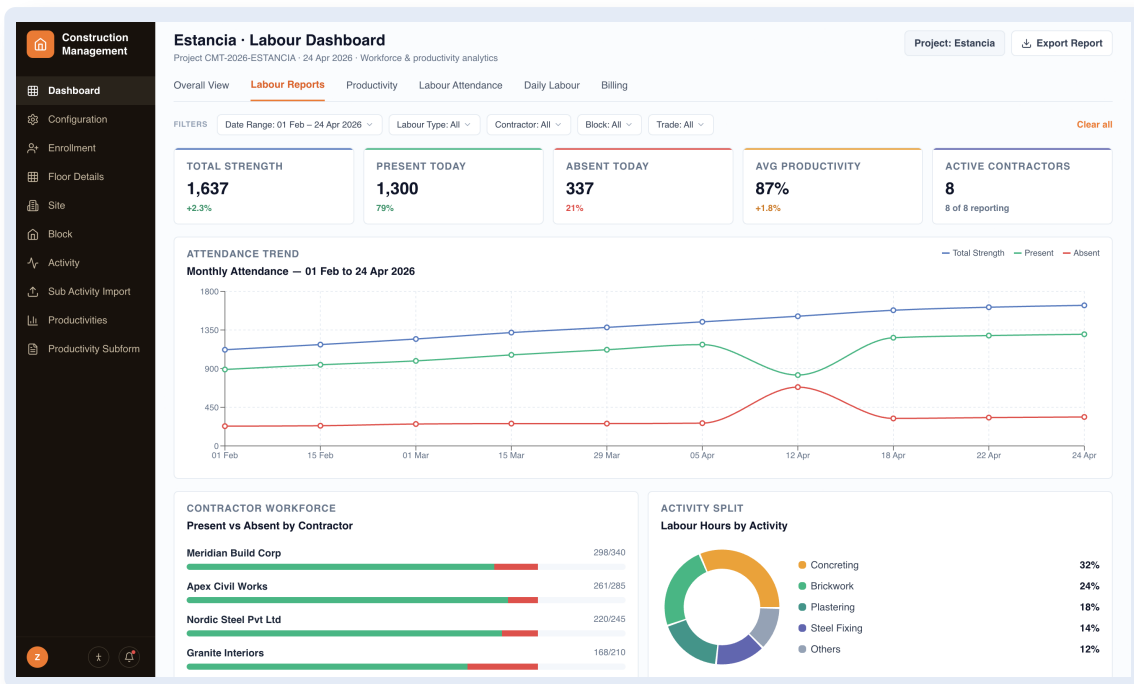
Construction Management

Dashboard
Configuration
Enrollment
Floor Details
Site
Block
Activity
Sub Activity Import
Productivities
Productivity Subform

Z

Estancia · Labour Dashboard
Project CMT-2026-ESTANCIA · 24 Apr 2026 · Workforce & productivity analytics

Project: Estancia
Export Report

Overall View | Labour Reports | Productivity | Labour Attendance | Daily Labour | Billing

FILTERS
Date Range: 01 Feb – 24 Apr 2026
Labour Type: All
Contractor: All
Block: All
Trade: All
Clear all

TOTAL STRENGTH
1,637
+2.3%

PRESENT TODAY
1,300
79%

ABSENT TODAY
337
21%

AVG PRODUCTIVITY
87%
+1.8%

ACTIVE CONTRACTORS
8
8 of 8 reporting

ATTENDANCE TREND
Monthly Attendance — 01 Feb to 24 Apr 2026
Total Strength — Present — Absent

1800
1350
900
450
0
01 Feb 15 Feb 01 Mar 15 Mar 29 Mar 05 Apr 12 Apr 18 Apr 22 Apr 24 Apr

CONTRACTOR WORKFORCE
Present vs Absent by Contractor
Meridian Build Corp 298/340
Apex Civil Works 261/285
Nordic Steel Pvt Ltd 220/245
Granite Interiors 168/210

ACTIVITY SPLIT
Labour Hours by Activity
Concreting 32%
Brickwork 24%
Plastering 18%
Steel Fixing 14%
Others 12%